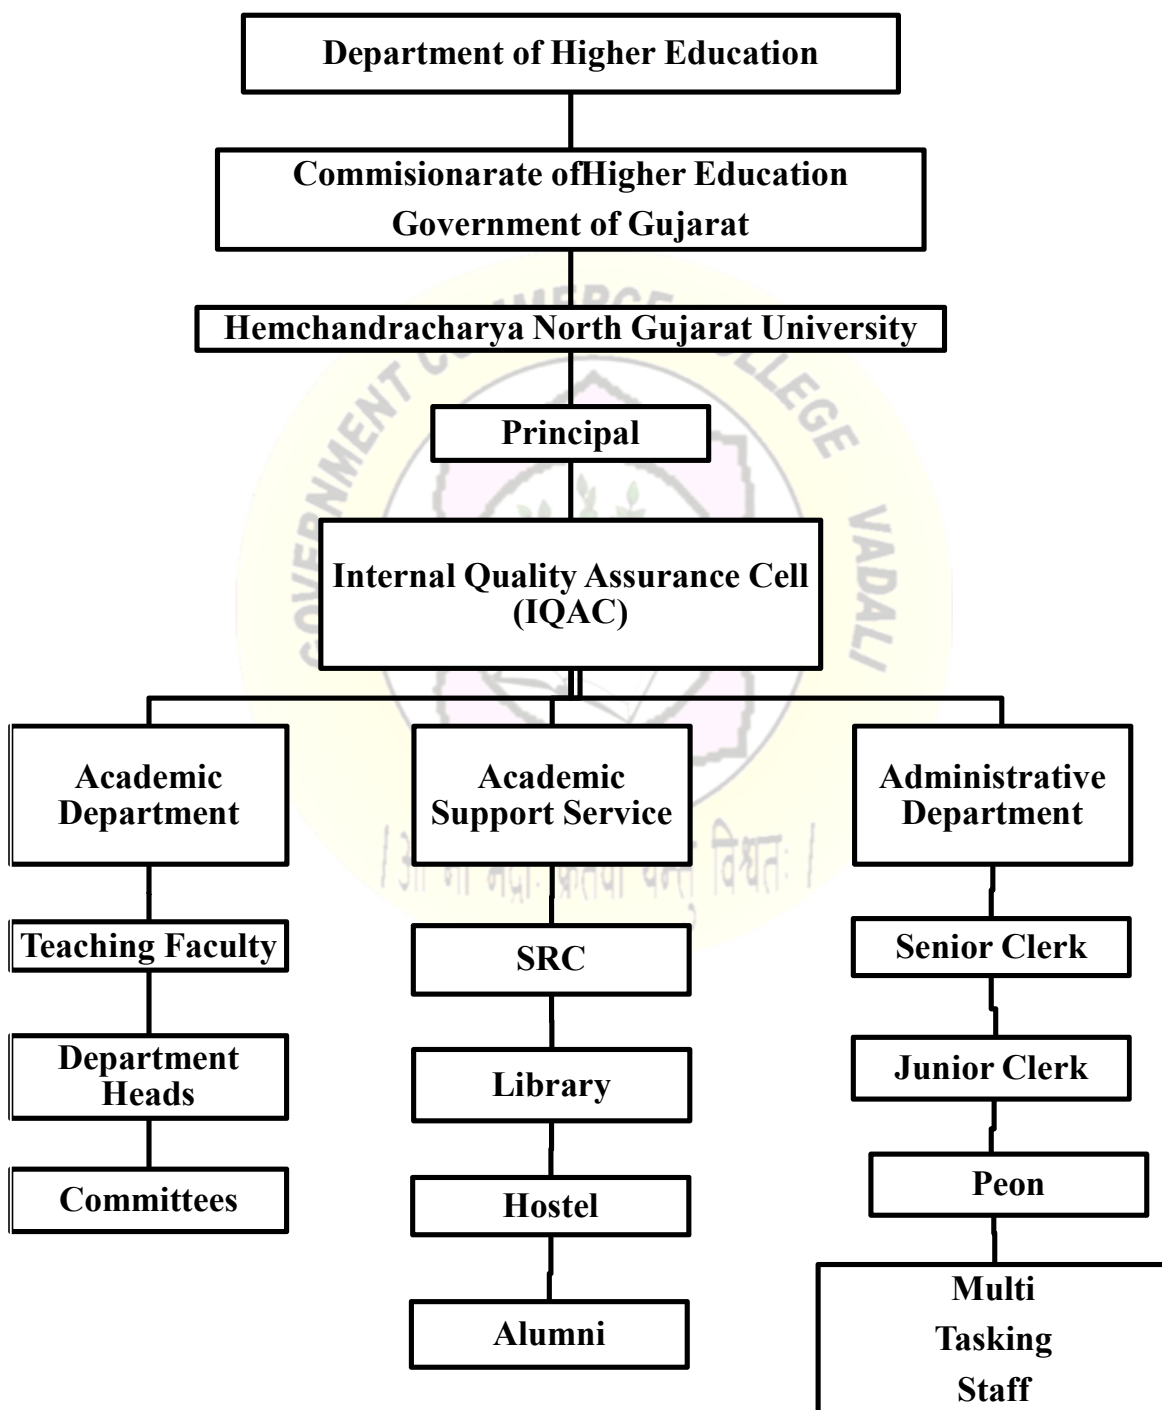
Department of Higher Education

Commisionarate ofHigher Education
Government of Gujarat

Hemchandracharya North Gujarat University

Principal

Internal Quality Assurance Cell (IQAC)

Academic Department

Teaching Faculty

Department Heads

Committees

Academic Support Service

SRC

Library

Hostel

Alumni

Administrative Department

Senior Clerk

Junior Clerk

Peon

Multi Tasking Staff

GOVERNMENT COMMERCE COLLEGE VADALI
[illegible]